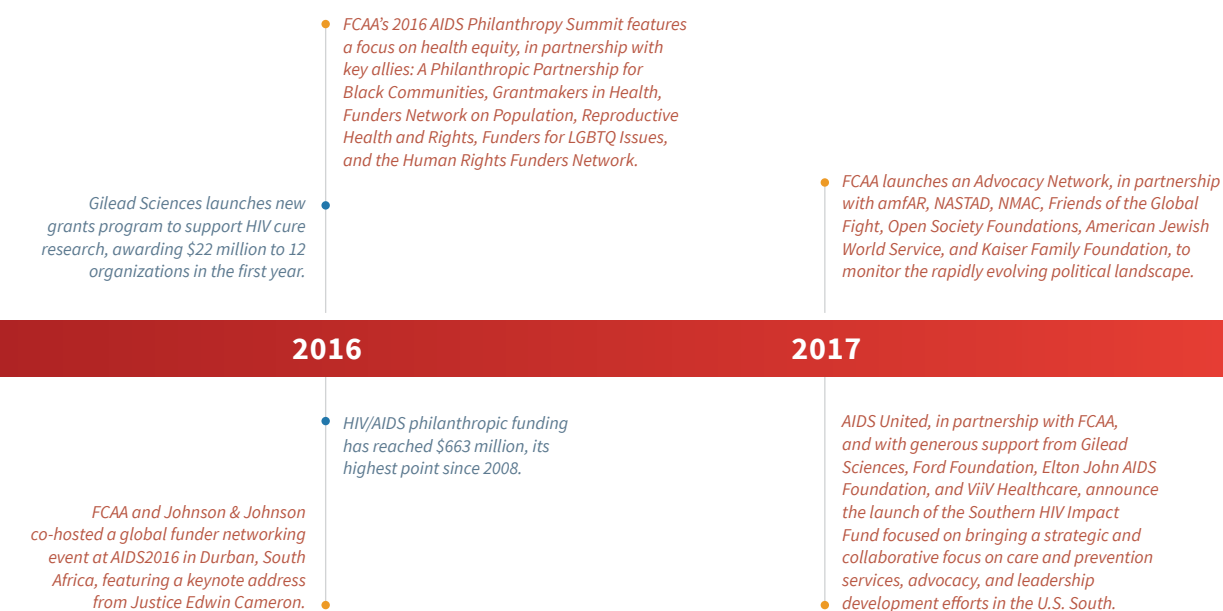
FCAA's 2016 AIDS Philanthropy Summit features a focus on health equity, in partnership with key allies: A Philanthropic Partnership for Black Communities, Grantmakers in Health, Funders Network on Population, Reproductive Health and Rights, Funders for LGBTQ Issues, and the Human Rights Funders Network.

Gilead Sciences launches new grants program to support HIV cure research, awarding $22 million to 12 organizations in the first year.

FCAA launches an Advocacy Network, in partnership with amfAR, NASTAD, NMAC, Friends of the Global Fight, Open Society Foundations, American Jewish World Service, and Kaiser Family Foundation, to monitor the rapidly evolving political landscape.

2016

2017

HIV/AIDS philanthropic funding has reached $663 million, its highest point since 2008.

FCAA and Johnson & Johnson co-hosted a global funder networking event at AIDS2016 in Durban, South Africa, featuring a keynote address from Justice Edwin Cameron.

AIDS United, in partnership with FCAA, and with generous support from Gilead Sciences, Ford Foundation, Elton John AIDS Foundation, and ViiV Healthcare, announce the launch of the Southern HIV Impact Fund focused on bringing a strategic and collaborative focus on care and prevention services, advocacy, and leadership development efforts in the U.S. South.